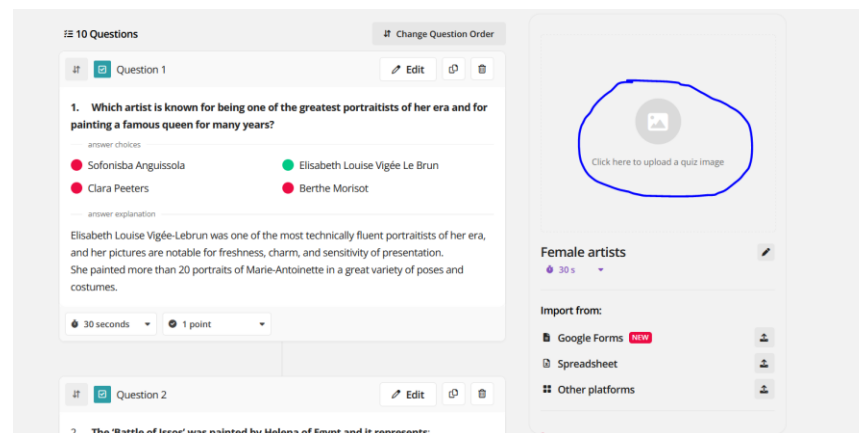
10 Questions

Change Question Order

Question 1

Edit

1. Which artist is known for being one of the greatest portraitists of her era and for painting a famous queen for many years?

answer choices

Sofonisba Anguissola

Elisabeth Louise Vigée Le Brun

Clara Peeters

Berthe Morisot

answer explanation

Elisabeth Louise Vigée-Lebrun was one of the most technically fluent portraitists of her era, and her pictures are notable for freshness, charm, and sensitivity of presentation.
She painted more than 20 portraits of Marie-Antoinette in a great variety of poses and costumes.

30 seconds

1 point

Question 2

Edit

2. The 'Battle of Issos' was painted by Helena of Egypt and it represents:

Click here to upload a quiz image

Female artists

30 s

Import from:

Google Forms NEW

Spreadsheet

Other platforms